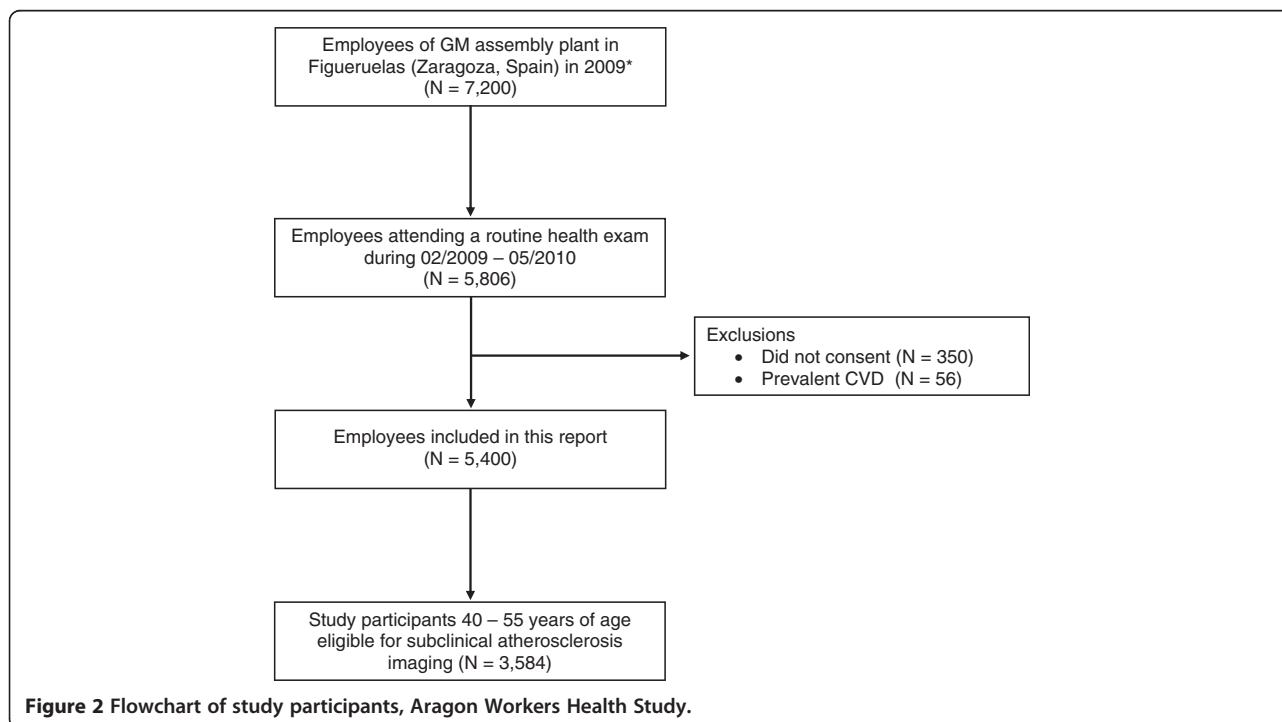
Employees of GM assembly plant in Figueruelas (Zaragoza, Spain) in 2009*
(N = 7,200)

Employees attending a routine health exam during 02/2009 – 05/2010
(N = 5,806)

Exclusions
• Did not consent (N = 350)
• Prevalent CVD (N = 56)

Employees included in this report
(N = 5,400)

Study participants 40 – 55 years of age eligible for subclinical atherosclerosis imaging (N = 3,584)

**Figure 2 Flowchart of study participants, Aragon Workers Health Study.**